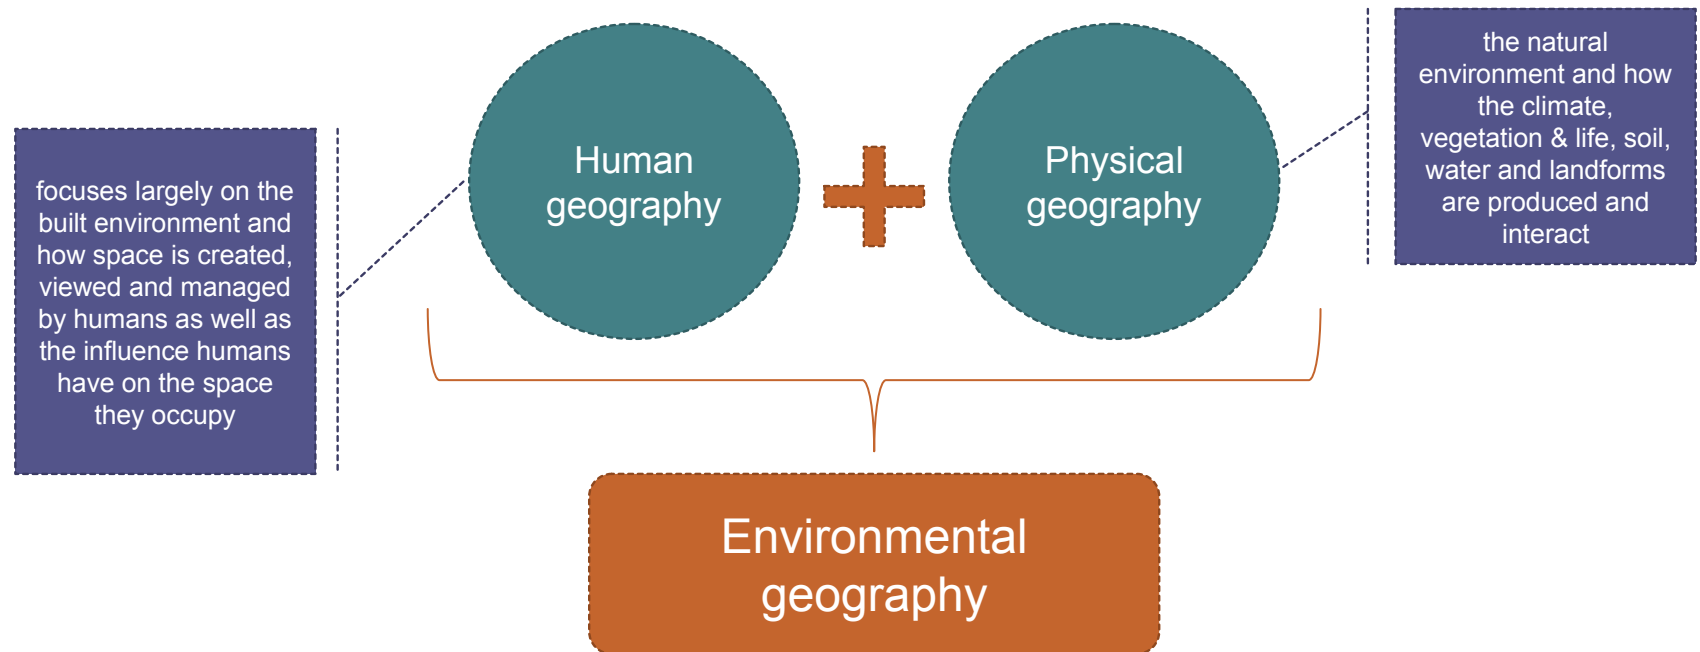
focuses largely on the built environment and how space is created, viewed and managed by humans as well as the influence humans have on the space they occupy

Human geography

Physical geography

the natural environment and how the climate, vegetation & life, soil, water and landforms are produced and interact

Environmental geography